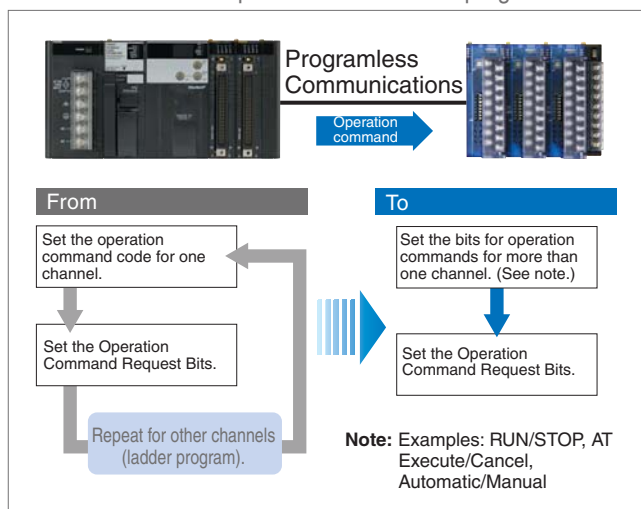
Programless Communications

Operation command

From

Set the operation command code for one channel.

Set the Operation Command Request Bits.

Repeat for other channels (ladder program).

To

Set the bits for operation commands for more than one channel. (See note.)

Set the Operation Command Request Bits.

Note: Examples: RUN/STOP, AT Execute/Cancel, Automatic/Manual